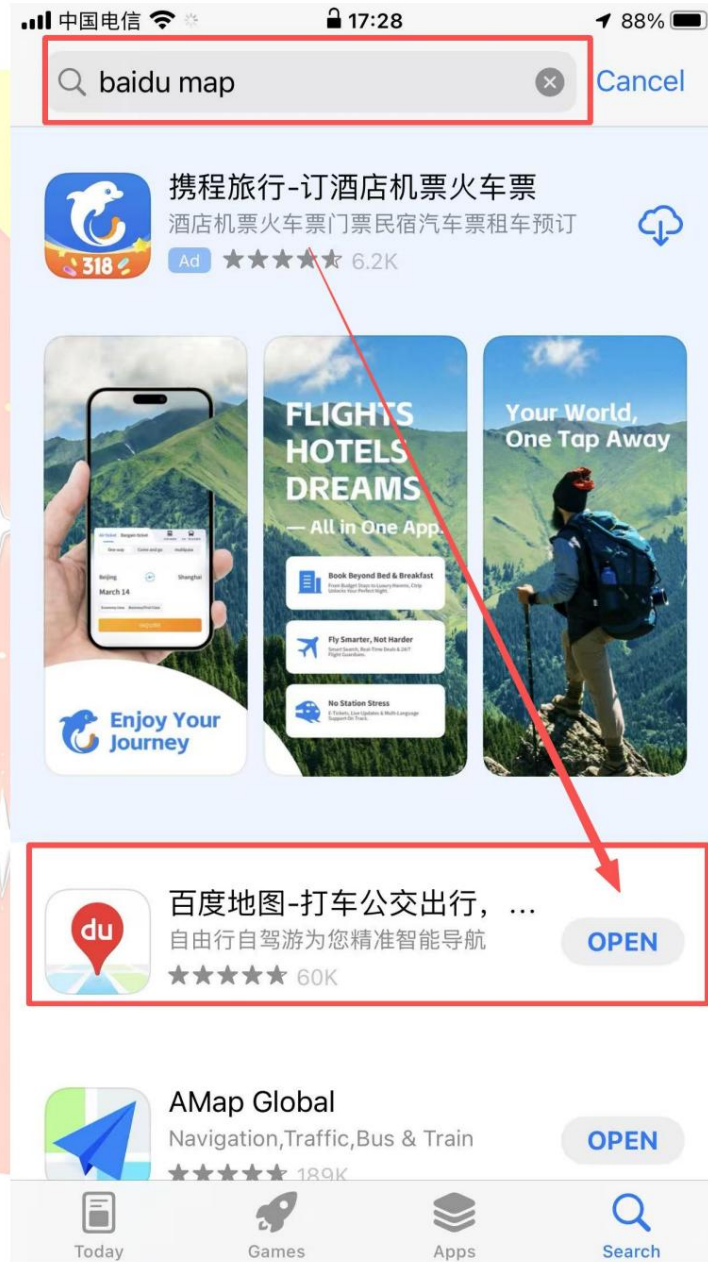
中国电信 17:28 88%

baidu map

Cancel

携程旅行-订酒店机票火车票
酒店机票火车票门票民宿汽车票租车预订
Ad ★★★★★ 6.2K

318

Beijing Shanghai
March 14

Enjoy Your Journey

FLIGHTS
HOTELS
DREAMS
— All in One App.

Book Beyond Bed & Breakfast

Fly Smarter, Not Harder

No Station Stress

Your World, One Tap Away

百度地图-打车公交出行，...
自由行自驾游为您精准智能导航
★★★★★ 60K

du

OPEN

AMap Global
Navigation,Traffic,Bus & Train
★★★★★ 189K

OPEN

Today Games Apps Search